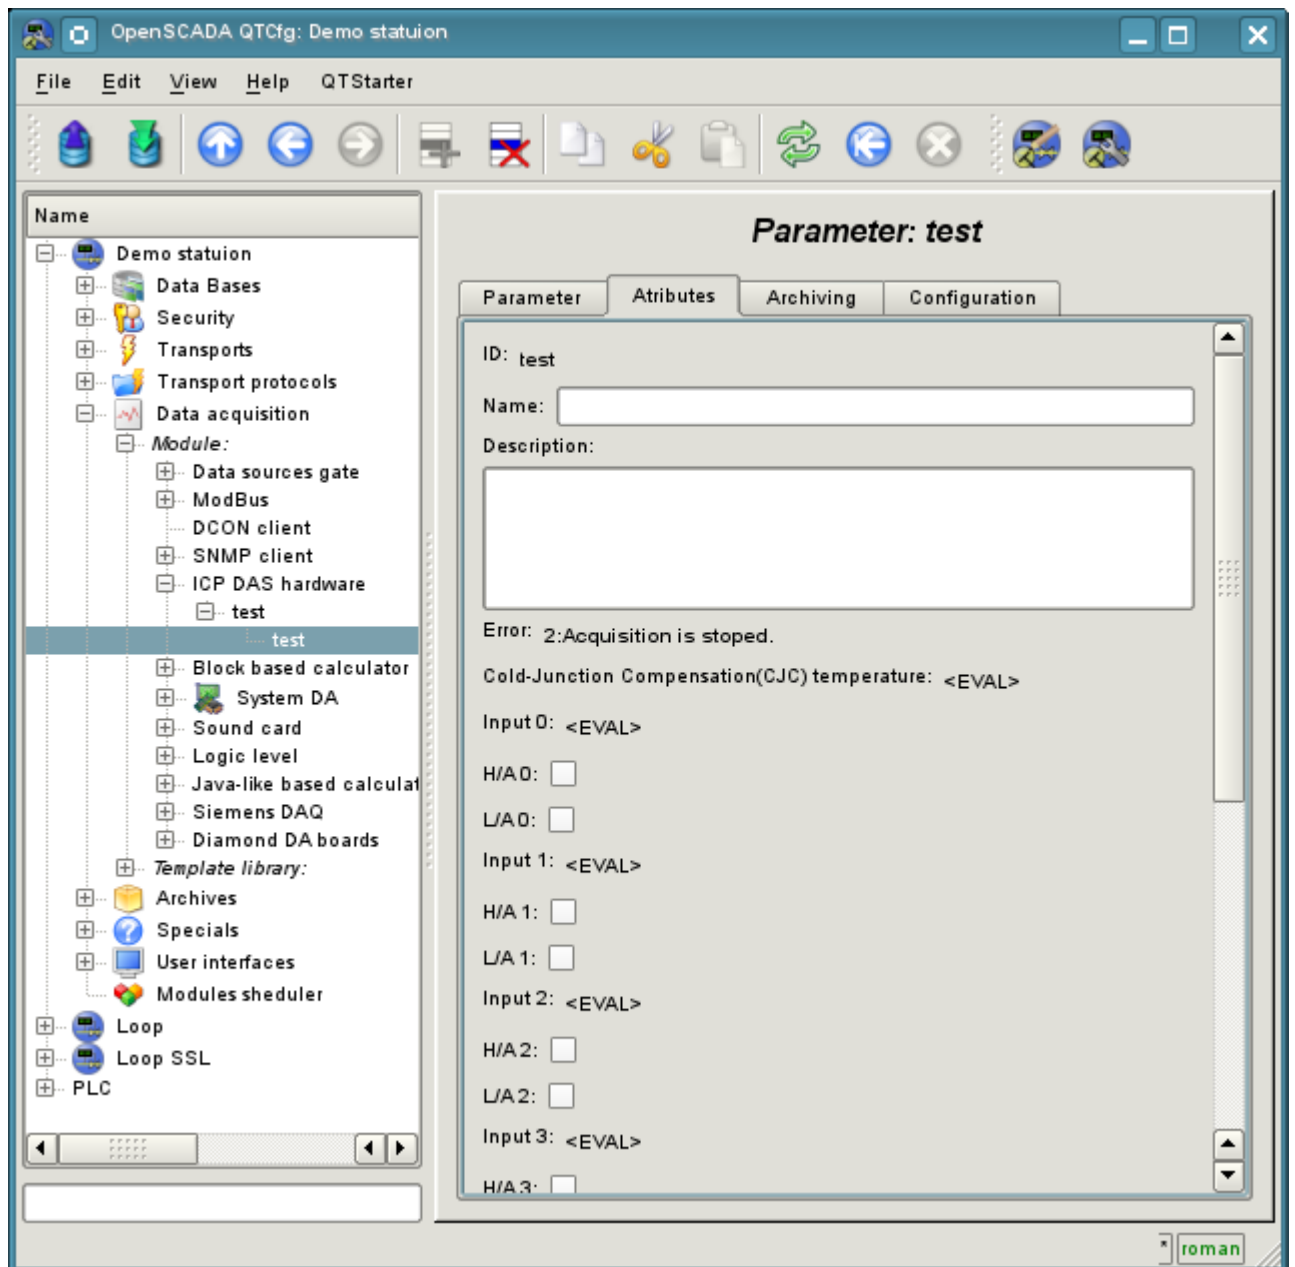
OpenSCADA QTCfg: Demo statuion

File Edit View Help QTStarter

Name

Demo statuion
Data Bases
Security
Transports
Transport protocols
Data acquisition
Module:
Data sources gate
ModBus
DCON client
SNMP client
ICP DAS hardware
test
test
Block based calculator
System DA
Sound card
Logic level
Java-like based calculat
Siemens DAQ
Diamond DA boards
Template library:
Archives
Specials
User interfaces
Modules sheduler
Loop
Loop SSL
PLC

Parameter: test

Parameter | Atributes | Archiving | Configuration

ID: test

Name:

Description:

Error: 2:Acquisition is stoped.

Cold-Junction Compensation(CJC) temperature: <EVAL>

Input 0: <EVAL>

H/A 0:

L/A 0:

Input 1: <EVAL>

H/A 1:

L/A 1:

Input 2: <EVAL>

H/A 2:

L/A 2:

Input 3: <EVAL>

H/A 3:

roman